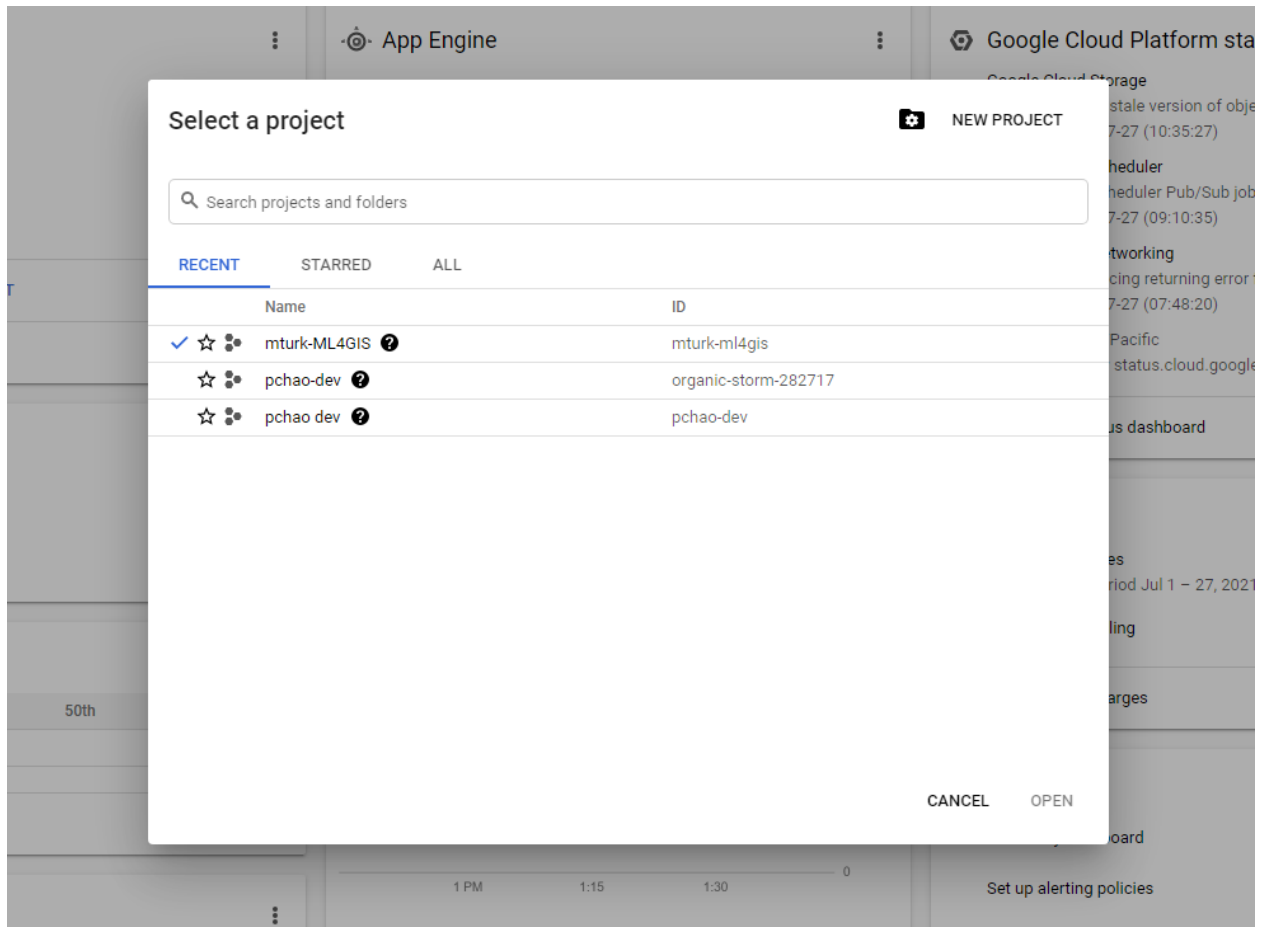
App Engine

Google Cloud Platform sta

Select a project

NEW PROJECT

Search projects and folders

RECENT STARRED ALL

| | Name | ID |
|---|---|---|
| ✓ | mturk-ML4GIS | mturk-ml4gis |
| | pchao-dev | organic-storm-282717 |
| | pchao dev | pchao-dev |

CANCEL OPEN

stale version of obje
7-27 (10:35:27)
heduler
heduler Pub/Sub job
7-27 (09:10:35)
tworking
cing returning error
7-27 (07:48:20)
Pacific
status.cloud.google
us dashboard

es
riod Jul 1 – 27, 2021
ling
arges

T

50th

oard

Set up alerting policies

1 PM 1:15 1:30

0